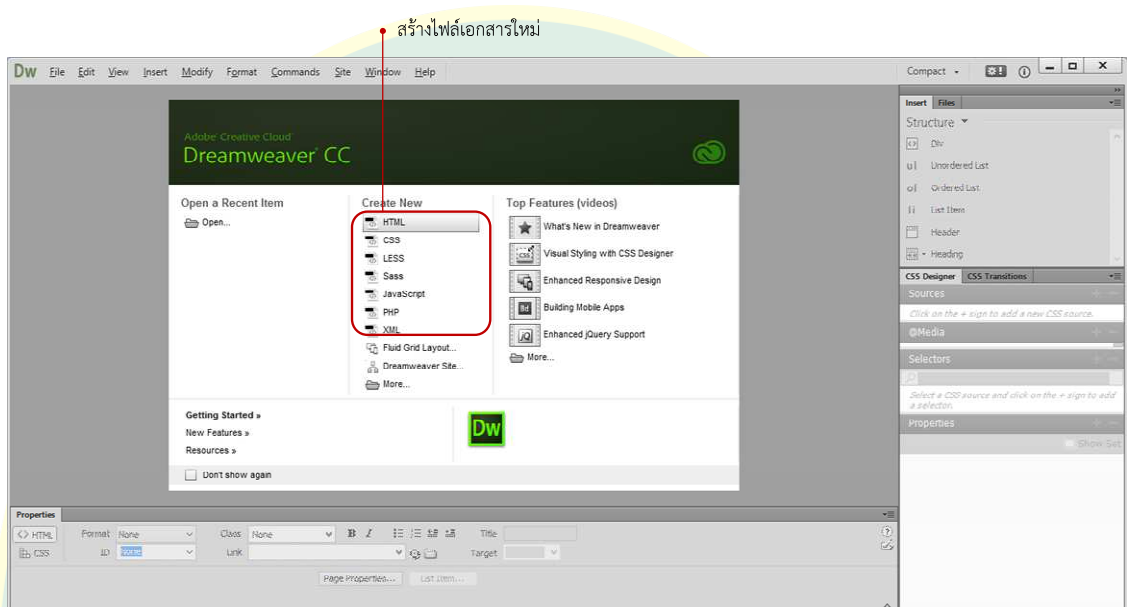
สร้างไฟล์เอกสารใหม่

Dw File Edit View Insert Modify Format Commands Site Window Help

Compact

Adobe Creative Cloud
Dreamweaver CC

Open a Recent Item
Open...

Create New
HTML
CSS
LESS
Sass
JavaScript
PHP
XML
Fluid Grid Layout...
Dreamweaver Site...
More...

Top Features (videos)
What's New in Dreamweaver
Visual Styling with CSS Designer
Enhanced Responsive Design
Building Mobile Apps
Enhanced jQuery Support
More...

Getting Started »
New Features »
Resources »

Dw

Don't show again

Insert Files
Structure
Div
Unordered List
Ordered List
List Item
Header
Heading

CSS Designer CSS Transitions
Sources
Click on the + sign to add a new CSS source.
@Media
Selectors
Select a CSS source and click on the + sign to add a selector.
Properties
Show Set

Properties
HTML Format None Class None B I Title
CSS ID None Link Target
Page Properties... List Item...